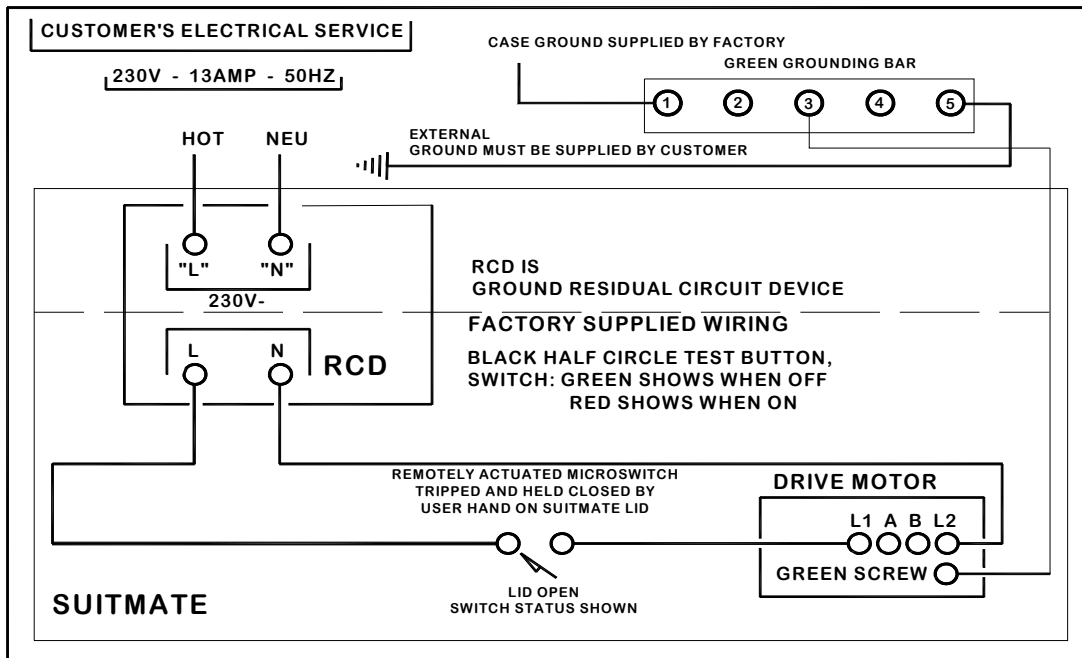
CUSTOMER'S ELECTRICAL SERVICE

230V - 13AMP - 50HZ

CASE GROUND SUPPLIED BY FACTORY

GREEN GROUNDING BAR

1 2 3 4 5

HOT NEU

EXTERNAL
GROUND MUST BE SUPPLIED BY CUSTOMER

"L" "N"

230V-

RCD IS
GROUND RESIDUAL CIRCUIT DEVICE

FACTORY SUPPLIED WIRING

L N RCD

BLACK HALF CIRCLE TEST BUTTON,
SWITCH: GREEN SHOWS WHEN OFF
RED SHOWS WHEN ON

REMOTELY ACTUATED MICROSWITCH
TRIPPED AND HELD CLOSED BY
USER HAND ON SUITMATE LID

DRIVE MOTOR

L1 A B L2

GREEN SCREW

LID OPEN
SWITCH STATUS SHOWN

SUITMATE